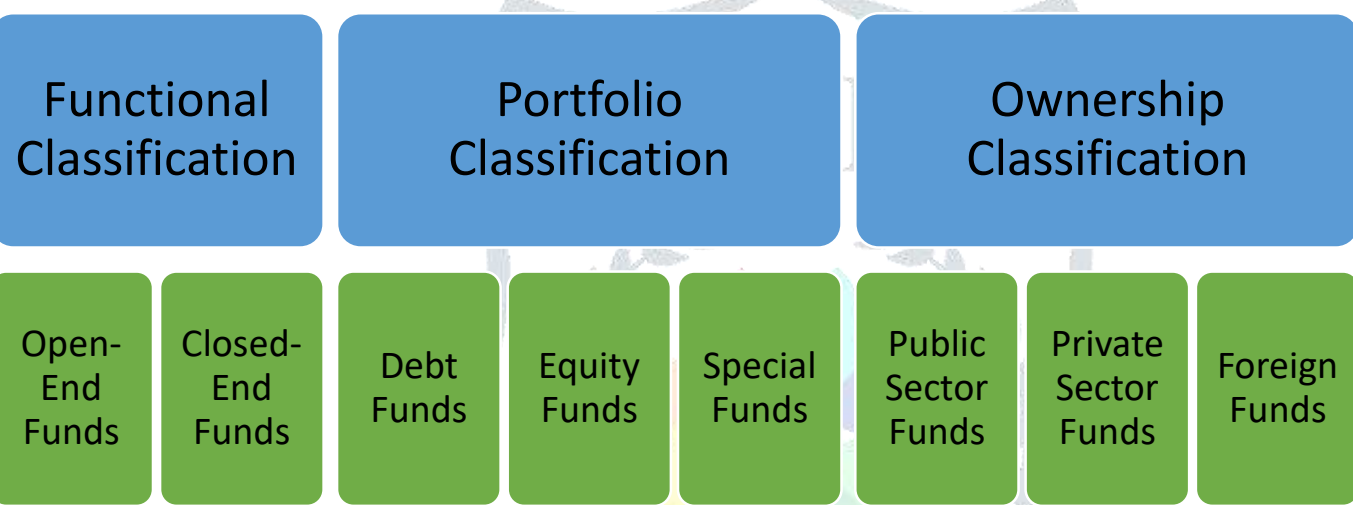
Functional Classification

Portfolio Classification

Ownership Classification

Open-End Funds

Closed-End Funds

Debt Funds

Equity Funds

Special Funds

Public Sector Funds

Private Sector Funds

Foreign Funds